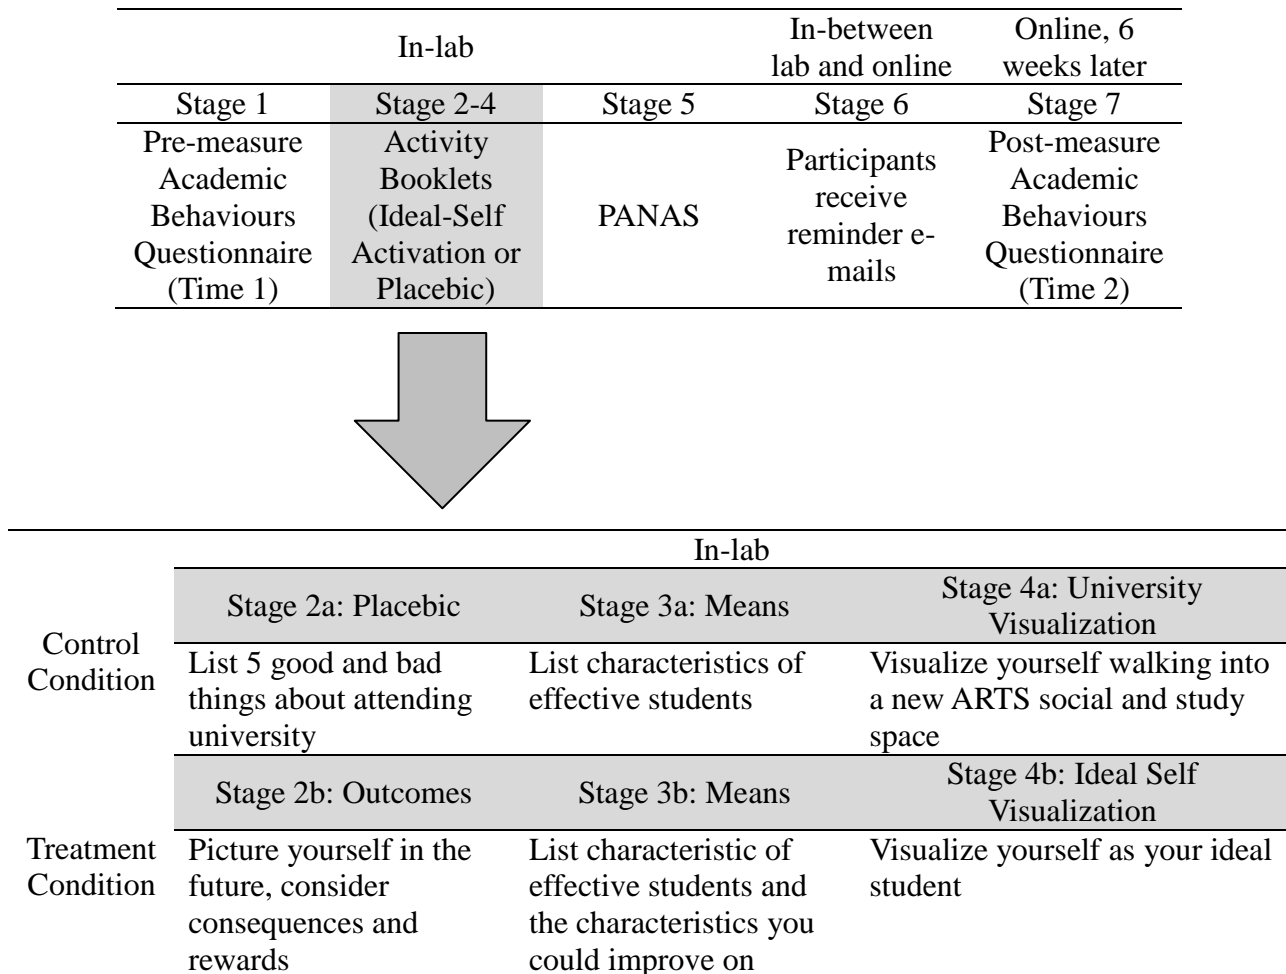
| In-lab | | | In-between lab and online | Online, 6 weeks later |
|---|---|---|---|---|
| Stage 1 | Stage 2-4 | Stage 5 | Stage 6 | Stage 7 |
| Pre-measure Academic Behaviours Questionnaire (Time 1) | Activity Booklets (Ideal-Self Activation or Placebic) | PANAS | Participants receive reminder e-mails | Post-measure Academic Behaviours Questionnaire (Time 2) |

| | In-lab | | |
|---|---|---|---|
| Control Condition | Stage 2a: Placebic | Stage 3a: Means | Stage 4a: University Visualization |
| | List 5 good and bad things about attending university | List characteristics of effective students | Visualize yourself walking into a new ARTS social and study space |
| Treatment Condition | Stage 2b: Outcomes | Stage 3b: Means | Stage 4b: Ideal Self Visualization |
| | Picture yourself in the future, consider consequences and rewards | List characteristic of effective students and the characteristics you could improve on | Visualize yourself as your ideal student |